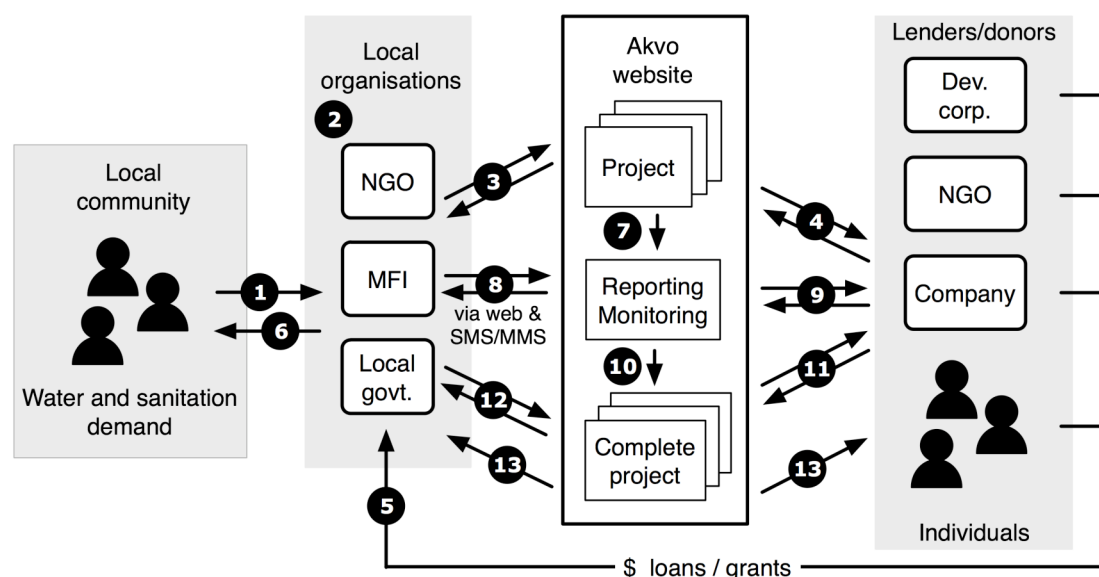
Local community

Water and sanitation demand

1

6

Local organisations

2

NGO

MFI

Local govt.

3

8

via web & SMS/MMS

12

13

5

Akvo website

Project

7

Reporting Monitoring

10

Complete project

4

9

11

13

Lenders/donors

Dev. corp.

NGO

Company

Individuals

$ loans / grants